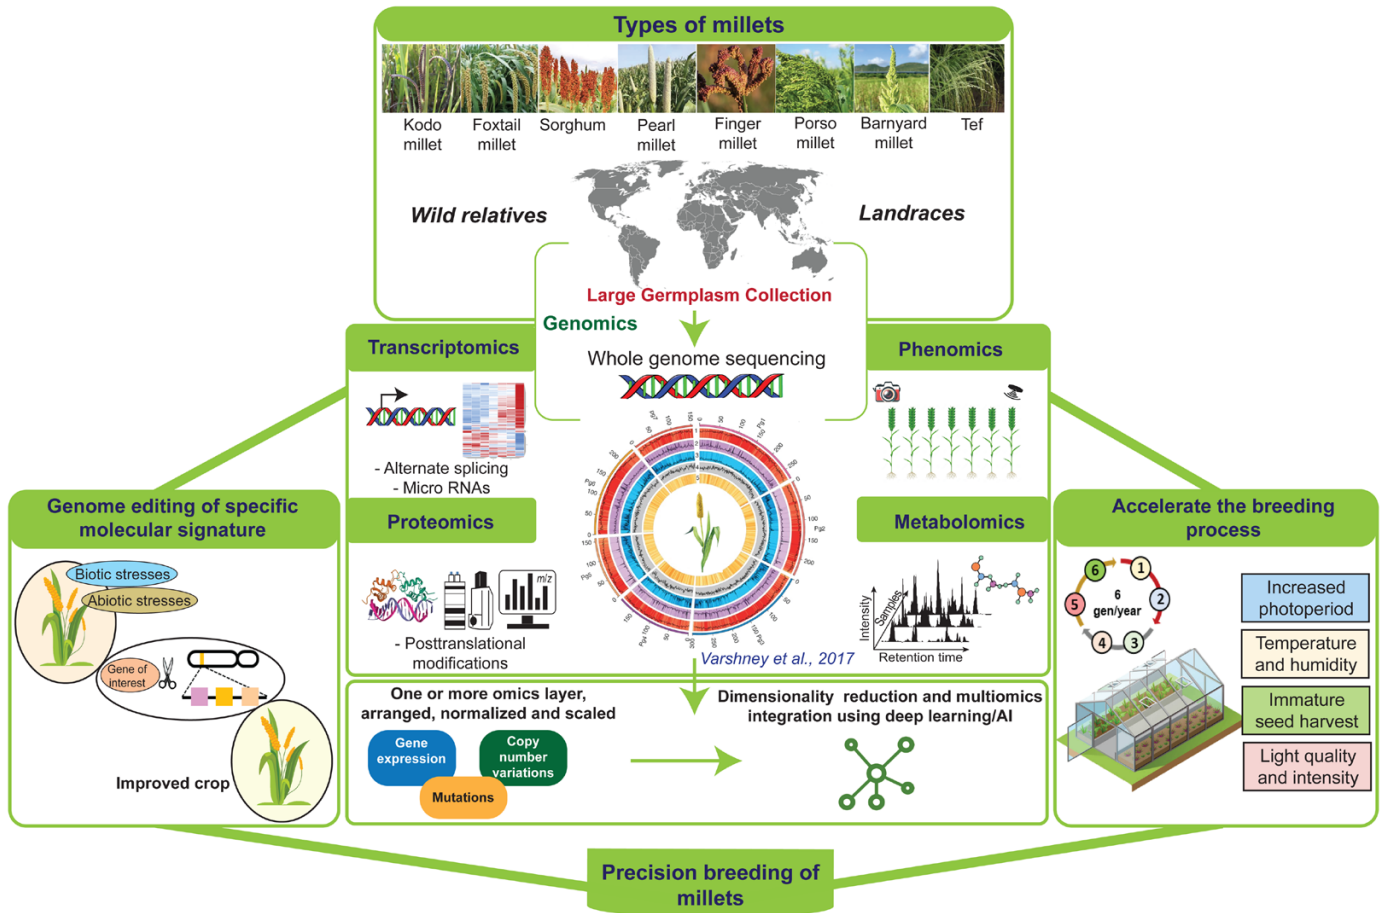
Types of millets

Kodo millet
Foxtail millet
Sorghum
Pearl millet
Finger millet
Porso millet
Barnyard millet
Tef

Wild relatives
Landraces

Large Germplasm Collection

Genomics

Whole genome sequencing

Transcriptomics

- Alternate splicing
- Micro RNAs

Phenomics

Proteomics

- Posttranslational modifications

Metabolomics

Intensity
Samples
Retention time

Varshney et al., 2017

Genome editing of specific molecular signature

Biotic stresses
Abiotic stresses
Gene of interest
Improved crop

Accelerate the breeding process

6 gen/year
1
2
3
4
5
6

Increased photoperiod
Temperature and humidity
Immature seed harvest
Light quality and intensity

One or more omics layer, arranged, normalized and scaled

Gene expression
Copy number variations
Mutations

Dimensionality reduction and multiomics integration using deep learning/AI

Precision breeding of millets